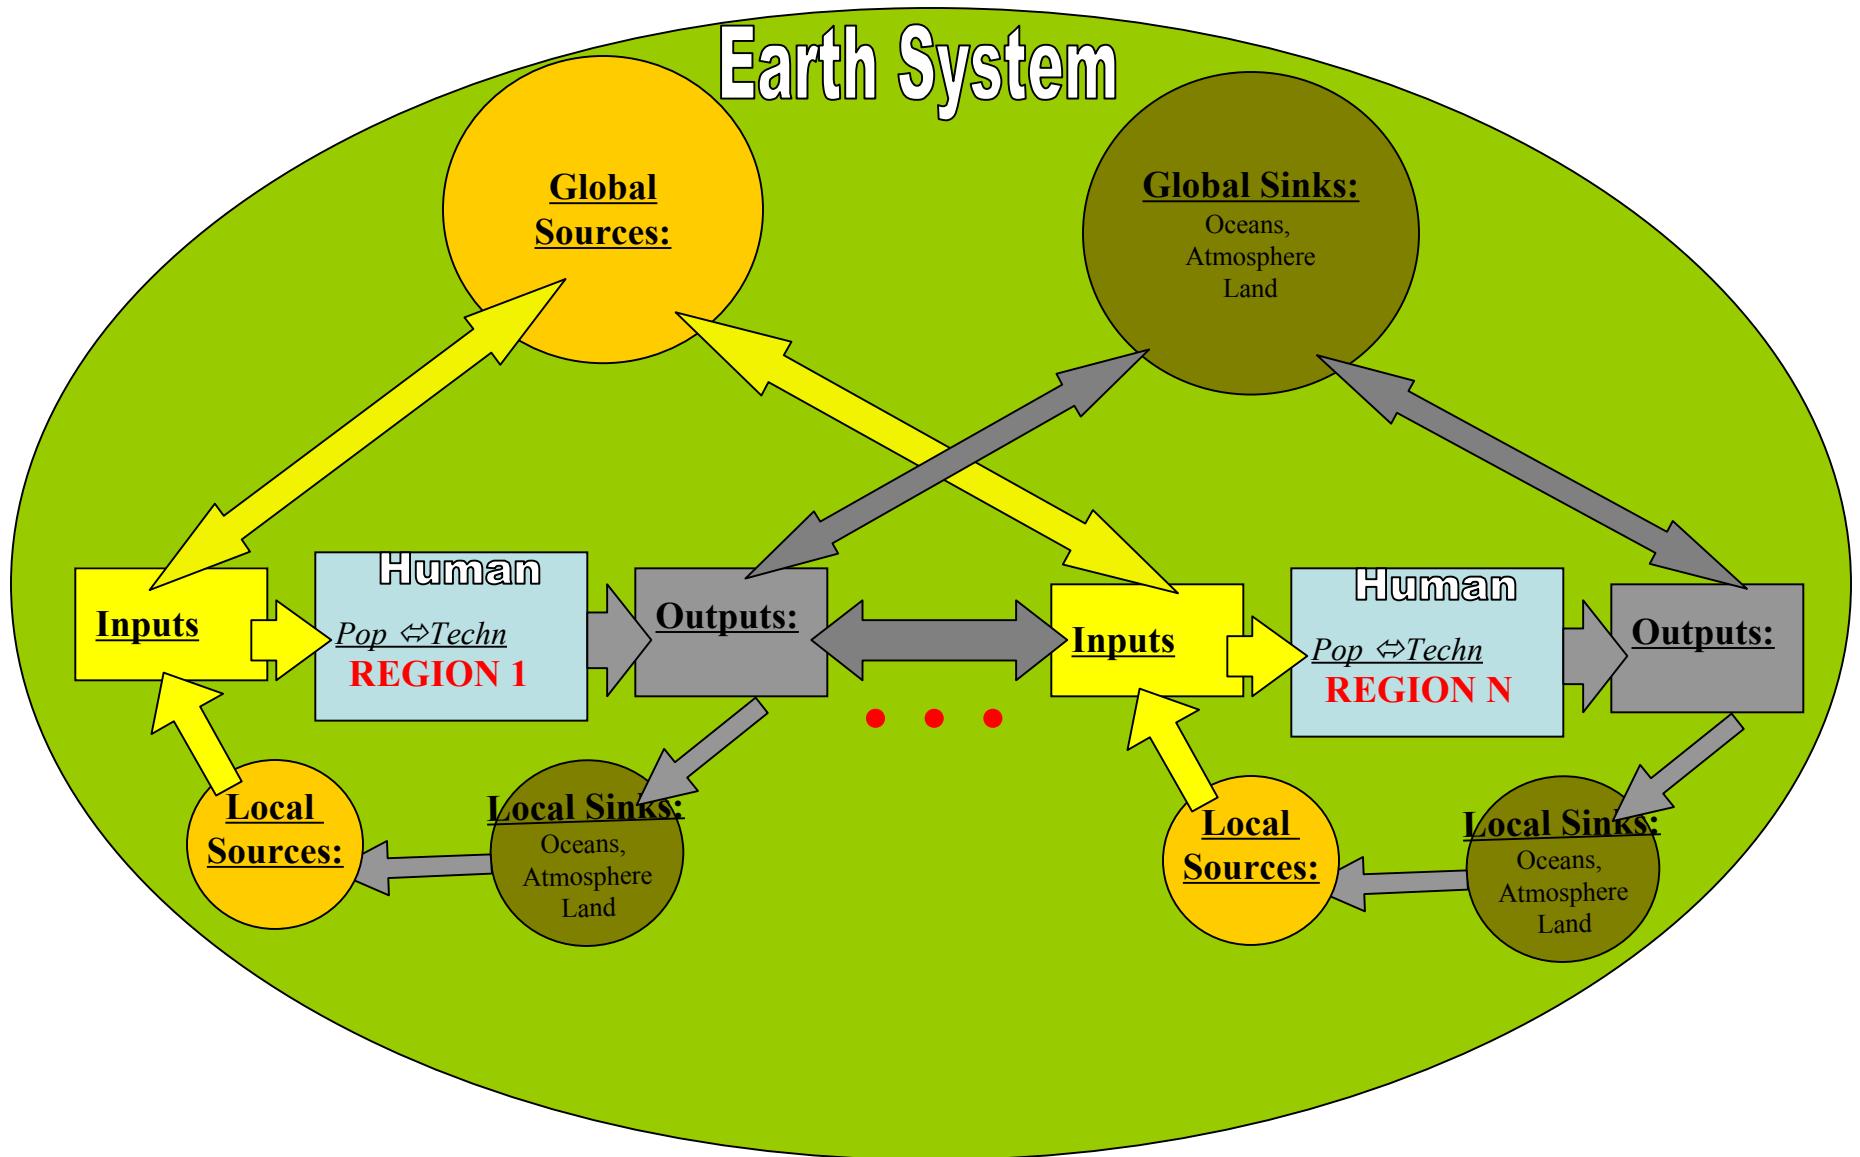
Earth System

Global Sources:

Global Sinks:
Oceans, Atmosphere Land

Inputs

Human
Pop ⇔Techn
REGION 1

Outputs:

Inputs

Human
Pop ⇔Techn
REGION N

Outputs:

Local Sources:

Local Sinks:
Oceans, Atmosphere Land

Local Sources:

Local Sinks:
Oceans, Atmosphere Land